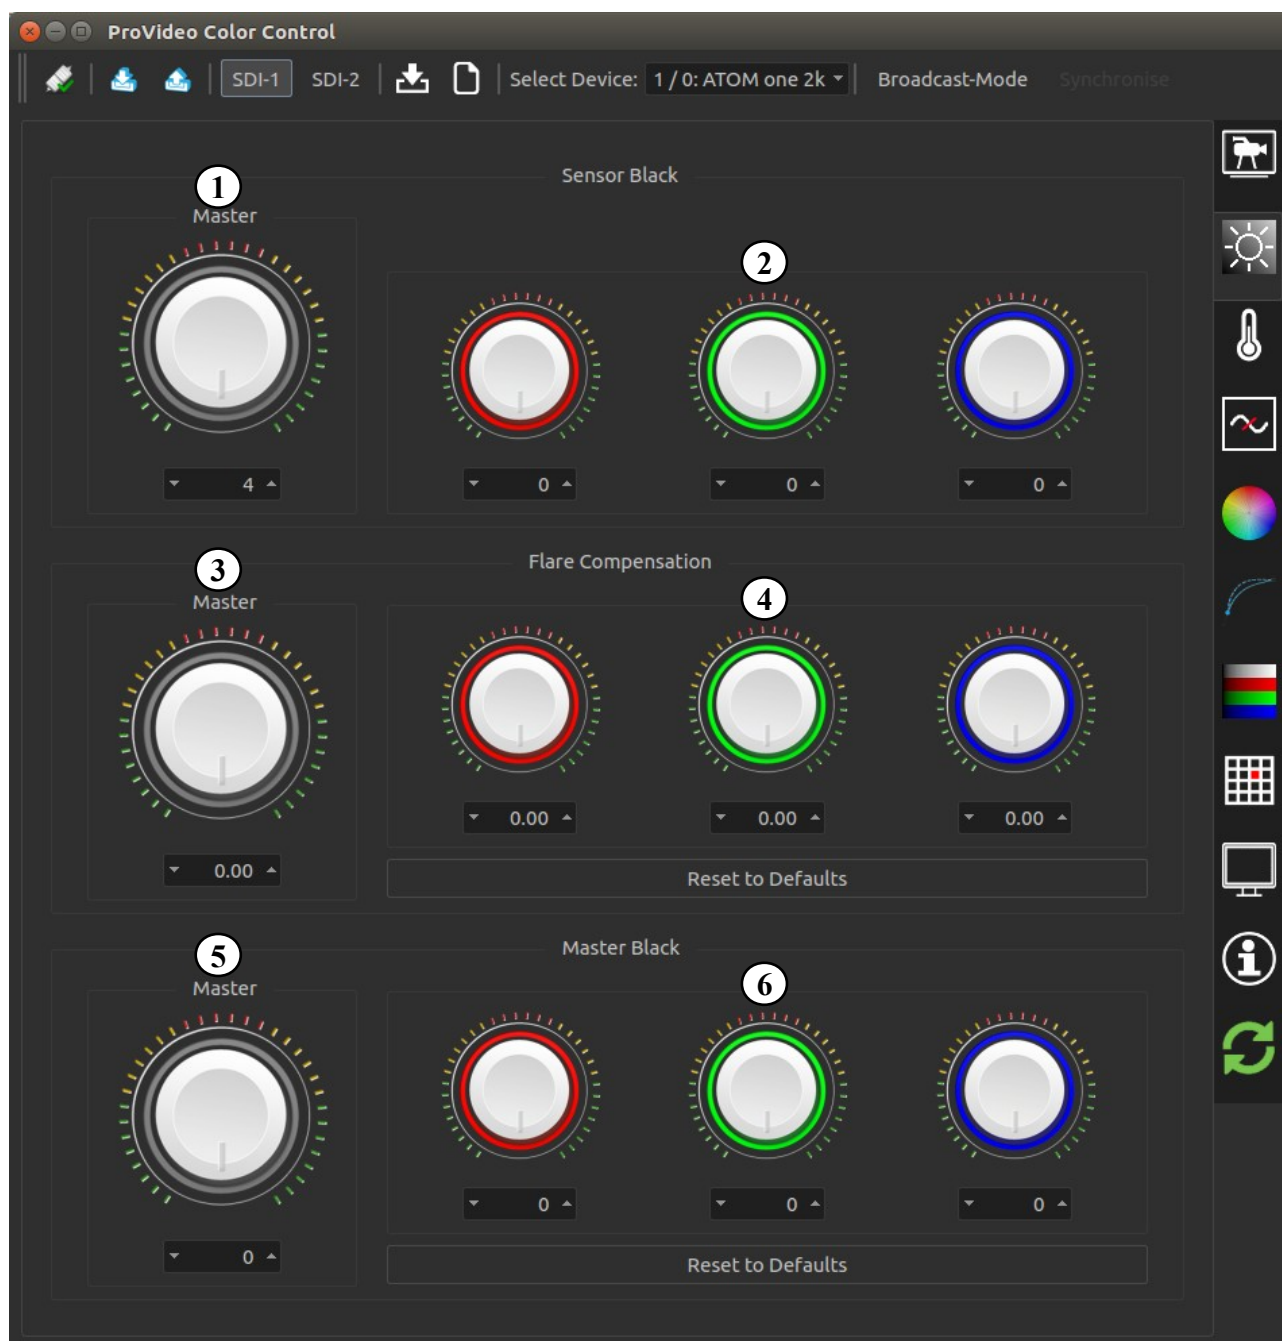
ProVideo Color Control

SDI-1 SDI-2 Select Device: 1 / 0: ATOM one 2k Broadcast-Mode Synchronise

Sensor Black

1
Master

4

2

0 0 0

Flare Compensation

3
Master

4

0.00 0.00 0.00

0.00

Reset to Defaults

Master Black

5
Master

6

0 0 0

0

Reset to Defaults